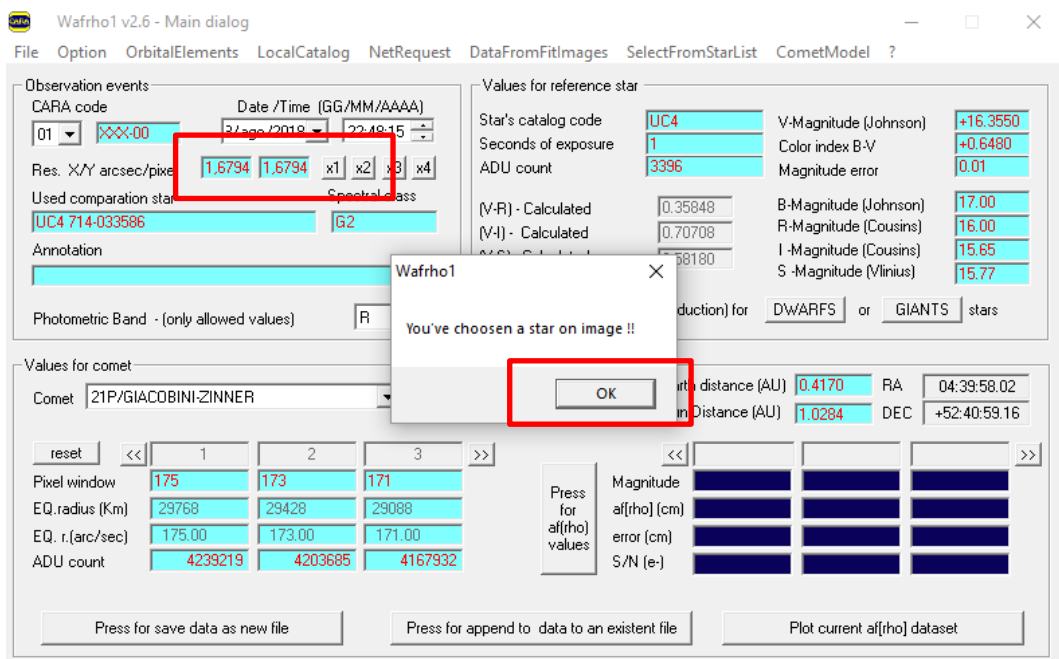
CARA Wafrho1 v2.6 - Main dialog

File Option OrbitalElements LocalCatalog NetRequest DataFromFitImages SelectFromStarList CometModel ?

Observation events
CARA code
01
XXX-00
Date /Time (GG/MM/AAAA)
3/ago/2018
22:48:15
Res. X/Y arcsec/pixe
1,6794
1,6794
x1 x2 x3 x4
Used comparation star
UC4 714-033586
Spectral class
G2
Annotation

Photometric Band - (only allowed values)
R

Values for reference star
Star's catalog code
UC4
Seconds of exposure
1
ADU count
3396
V-Magnitude (Johnson)
+16.3550
Color index B-V
+0.6480
Magnitude error
0.01
(V-R) - Calculated
0.35848
(V-I) - Calculated
0.70708
(V-S) - Calculated
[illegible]58180
B-Magnitude (Johnson)
17.00
R-Magnitude (Cousins)
16.00
I -Magnitude (Cousins)
15.65
S -Magnitude (Vlinius)
15.77
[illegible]duction) for
DWARFS
or
GIANTS
stars

Wafrho1
You've choosen a star on image !!
OK

Values for comet
Comet
21P/GIACOBINI-ZINNER
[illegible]rth distance (AU)
0.4170
RA
04:39:58.02
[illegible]un Distance (AU)
1.0284
DEC
+52:40:59.16

reset
<<
1
2
3
>>
<<
>>
Pixel window
175
173
171
EQ.radius (Km)
29768
29428
29088
EQ. r.(arc/sec)
175.00
173.00
171.00
ADU count
4239219
4203685
4167932
Press for af(rho) values
Magnitude
af[rho] (cm)
error (cm)
S/N (e-)

Press for save data as new file
Press for append to data to an existent file
Plot current af[rho] dataset